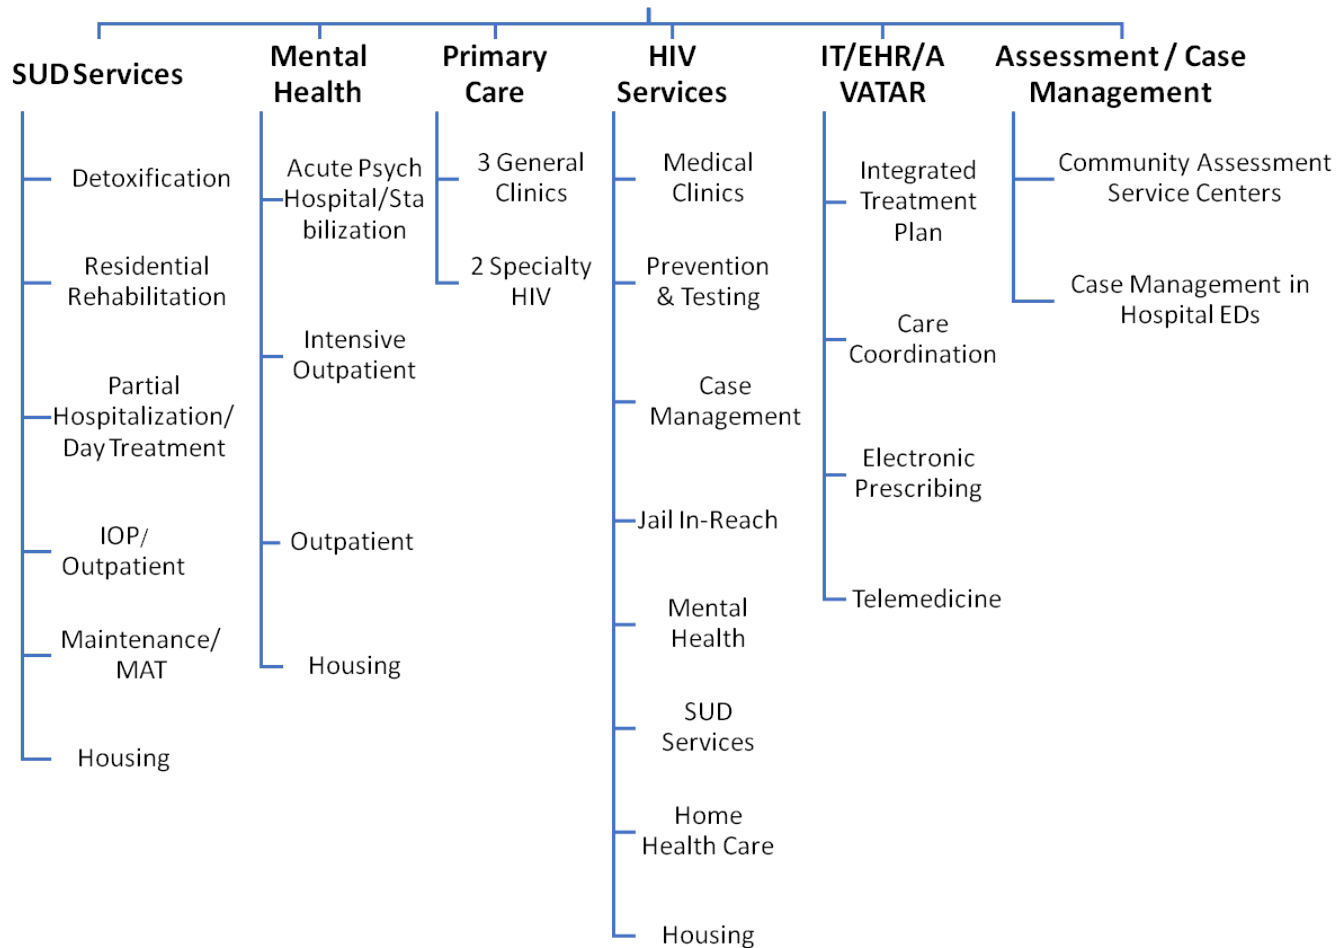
SUD Services

Detoxification

Residential Rehabilitation

Partial Hospitalization/ Day Treatment

IOP/ Outpatient

Maintenance/ MAT

Housing

Mental Health

Acute Psych Hospital/Sta bilization

Intensive Outpatient

Outpatient

Housing

Primary Care

3 General Clinics

2 Specialty HIV

HIV Services

Medical Clinics

Prevention & Testing

Case Management

Jail In-Reach

Mental Health

SUD Services

Home Health Care

Housing

IT/EHR/A VATAR

Integrated Treatment Plan

Care Coordination

Electronic Prescribing

Telemedicine

Assessment / Case Management

Community Assessment Service Centers

Case Management in Hospital EDs